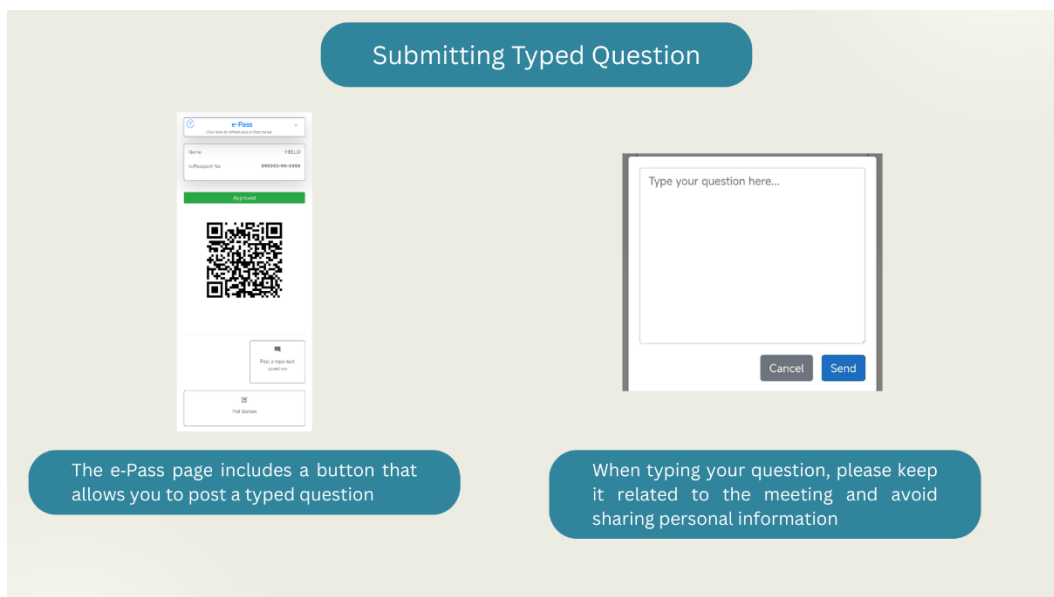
Submitting Typed Question

e-Pass

Click here to refresh your e-Pass status

Name HELLO

IC/Passport No 999999-99-9999

Approved

Post a type-text question

Poll Status

Type your question here...

Cancel Send

The e-Pass page includes a button that allows you to post a typed question

When typing your question, please keep it related to the meeting and avoid sharing personal information